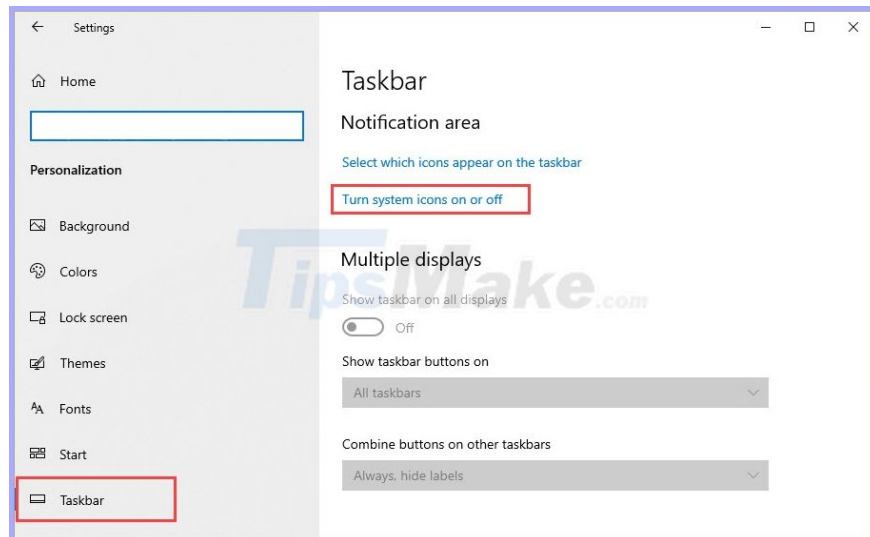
Settings

Home

Personalization

Background

Colors

Lock screen

Themes

Fonts

Start

Taskbar

Taskbar

Notification area

Select which icons appear on the taskbar

Turn system icons on or off

Multiple displays

Show taskbar on all displays

Off

Show taskbar buttons on

All taskbars

Combine buttons on other taskbars

Always, hide labels

TipsMake.com